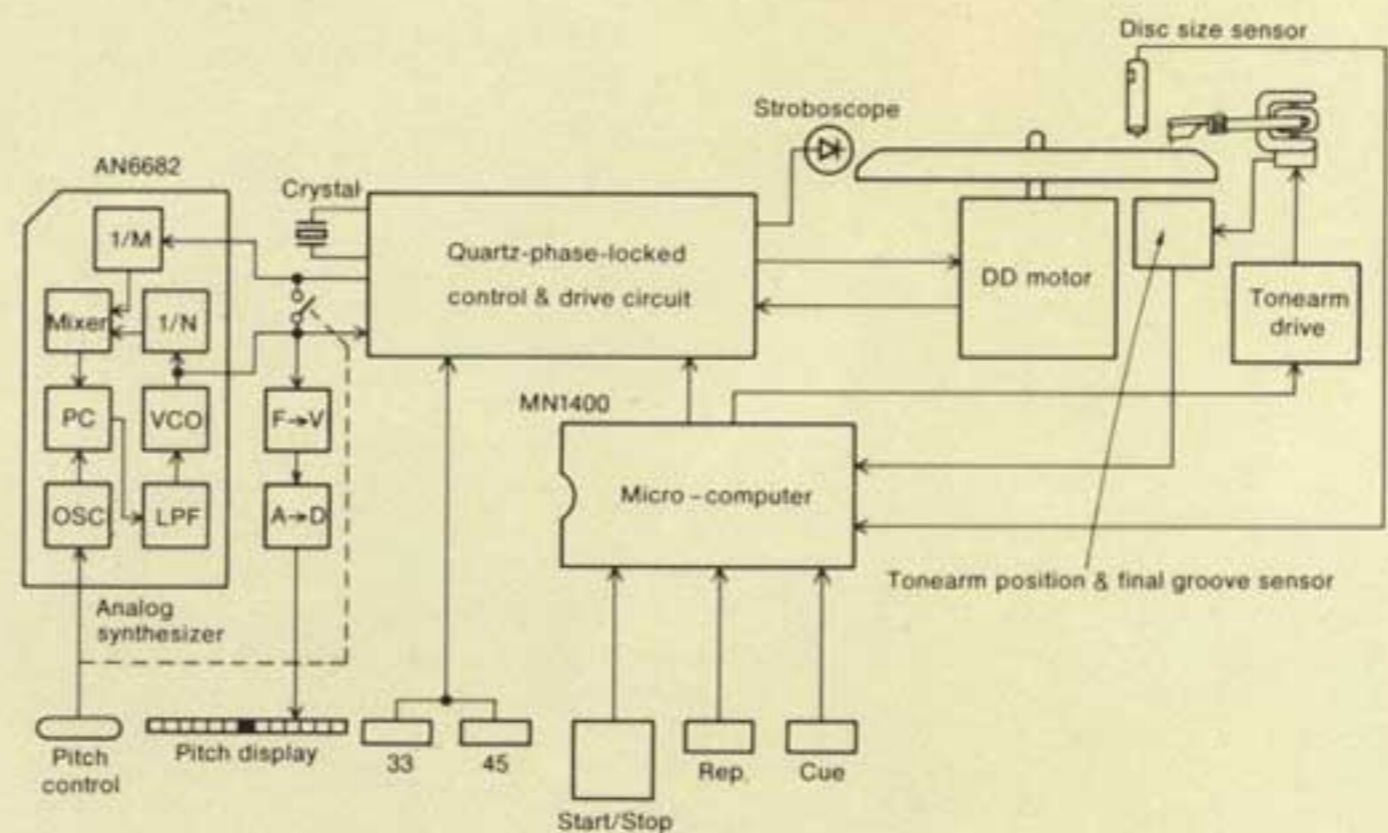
Disc size sensor

Stroboscope

AN6682

Crystal

1/M

Mixer

1/N

PC

VCO

OSC

LPF

Analog synthesizer

F→V

A→D

Quartz-phase-locked control & drive circuit

DD motor

Tonearm drive

MN1400

Micro-computer

Tonearm position & final groove sensor

Pitch control

Pitch display

33

45

Start/Stop

Rep.

Cue